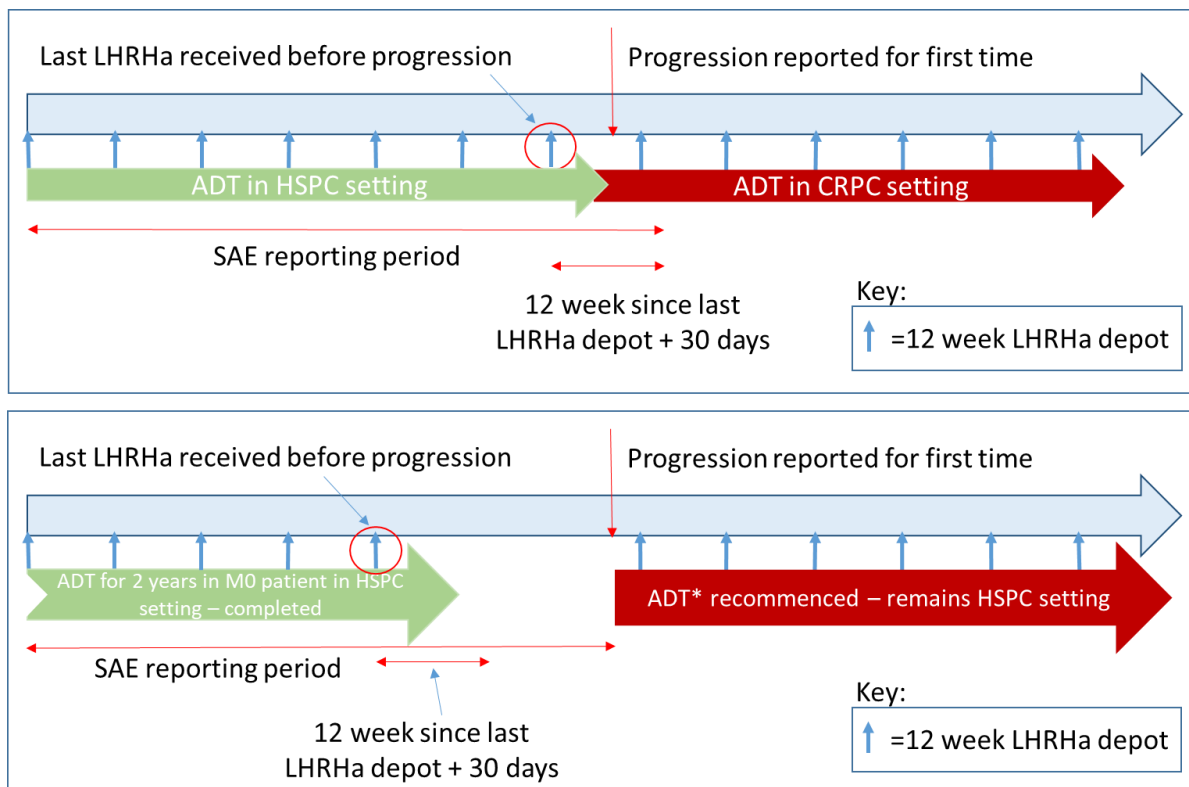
Last LHRHa received before progression

Progression reported for first time

ADT in HSPC setting

ADT in CRPC setting

SAE reporting period

12 week since last LHRHa depot + 30 days

Key:

=12 week LHRHa depot

Last LHRHa received before progression

Progression reported for first time

ADT for 2 years in M0 patient in HSPC setting – completed

ADT* recommenced – remains HSPC setting

SAE reporting period

12 week since last LHRHa depot + 30 days

Key:

=12 week LHRHa depot